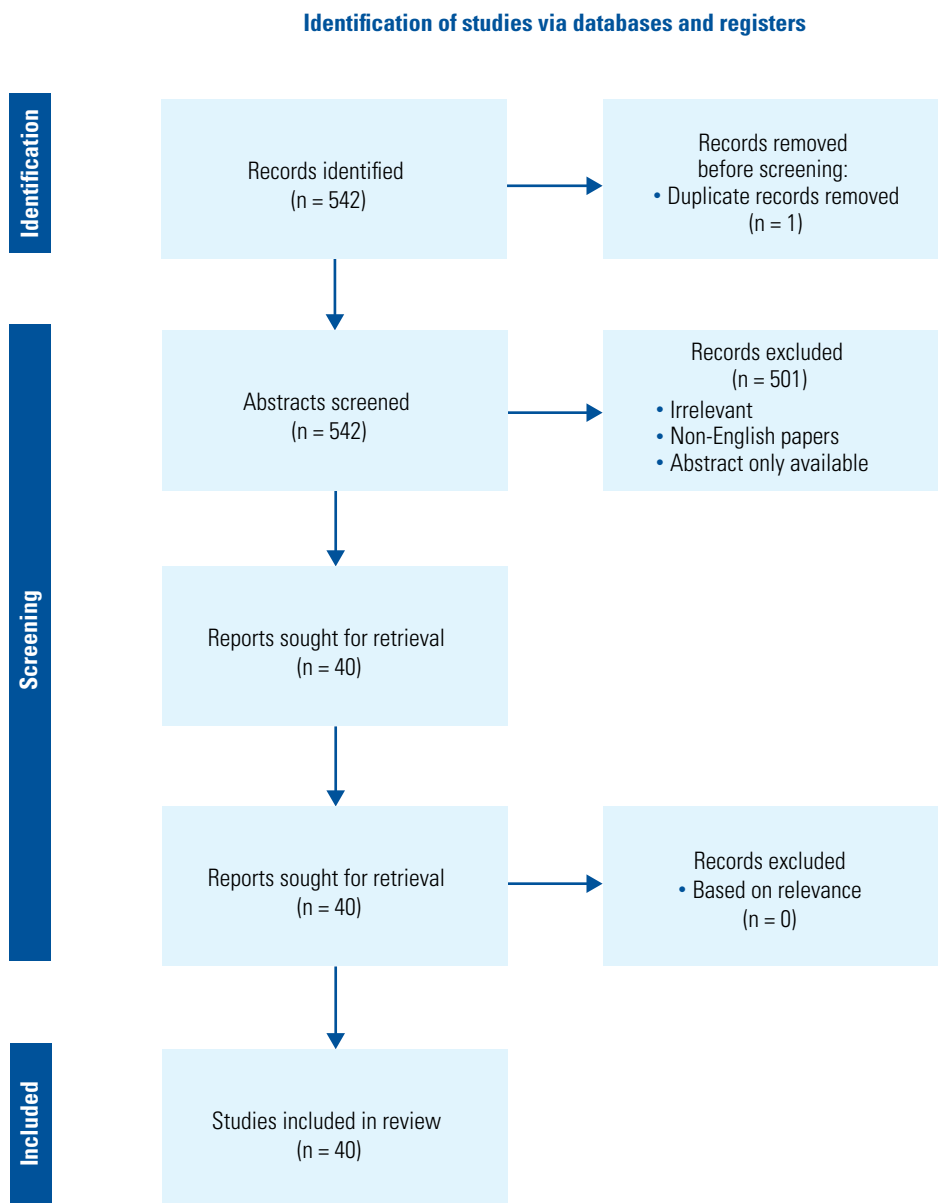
Identification of studies via databases and registers

Identification

Records identified
(n = 542)

Records removed before screening:
• Duplicate records removed
(n = 1)

Screening

Abstracts screened
(n = 542)

Records excluded
(n = 501)
• Irrelevant
• Non-English papers
• Abstract only available

Reports sought for retrieval
(n = 40)

Reports sought for retrieval
(n = 40)

Records excluded
• Based on relevance
(n = 0)

Included

Studies included in review
(n = 40)